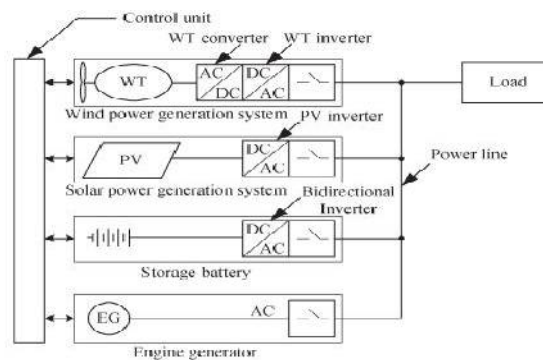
Control unit
WT converter
WT inverter
WT
AC
DC
DC
AC
Load
Wind power generation system
PV inverter
PV
DC
AC
Power line
Solar power generation system
Bidirectional Inverter
DC
AC
Storage battery
EG
AC
Engine generator